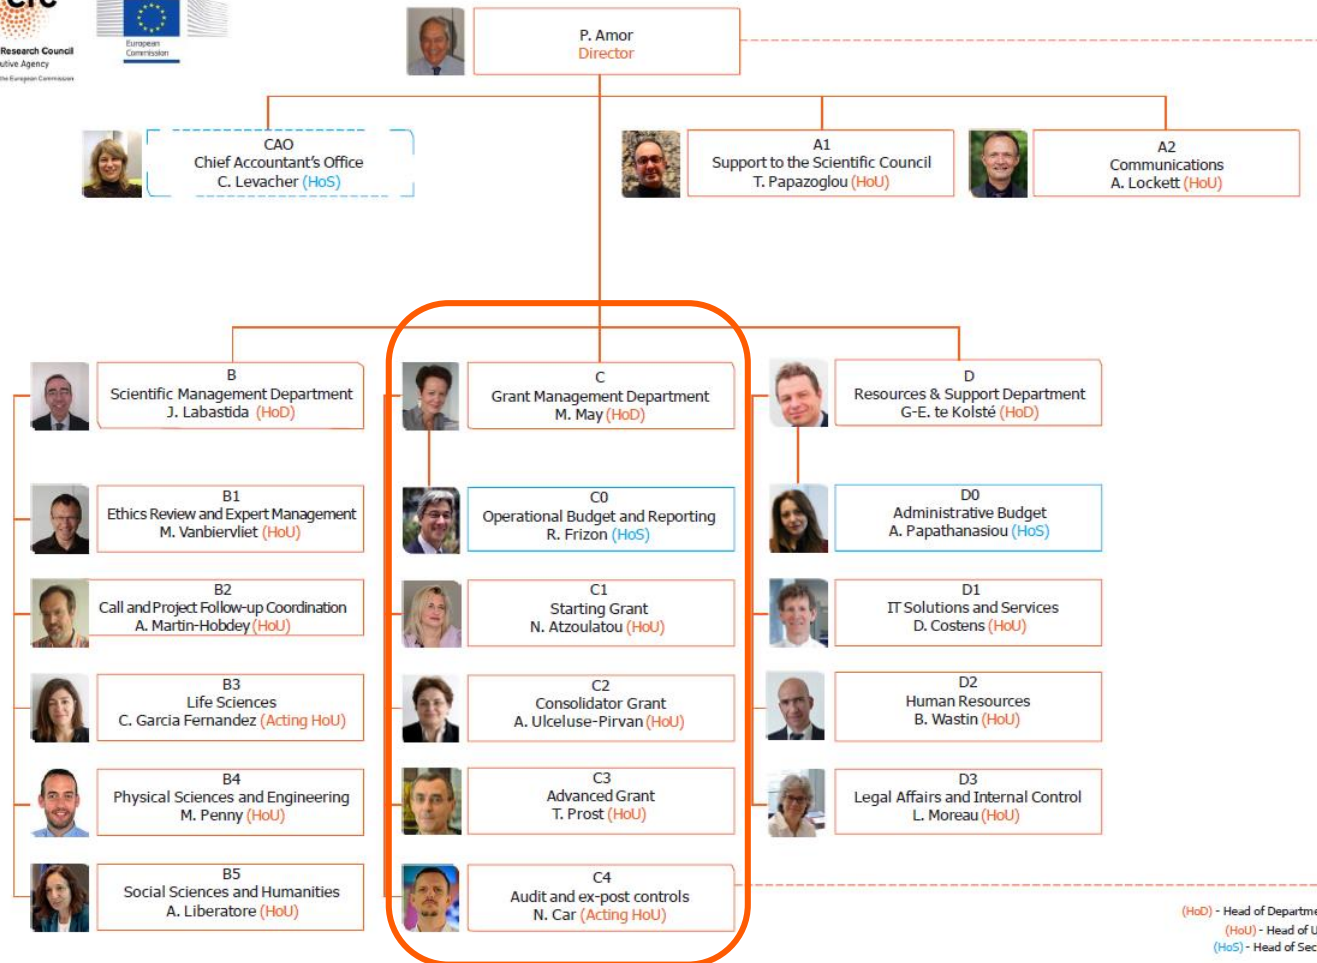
erc
Research Council
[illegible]utive Agency
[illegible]the European Commission

European Commission

P. Amor
Director

CAO
Chief Accountant's Office
C. Levacher (HoS)

A1
Support to the Scientific Council
T. Papazoglou (HoU)

A2
Communications
A. Lockett (HoU)

B
Scientific Management Department
J. Labastida (HoD)

C
Grant Management Department
M. May (HoD)

D
Resources & Support Department
G-E. te Kolsté (HoD)

B1
Ethics Review and Expert Management
M. Vanbiervliet (HoU)

C0
Operational Budget and Reporting
R. Frizon (HoS)

D0
Administrative Budget
A. Papathanasiou (HoS)

B2
Call and Project Follow-up Coordination
A. Martin-Hobdey (HoU)

C1
Starting Grant
N. Atzoulatou (HoU)

D1
IT Solutions and Services
D. Costens (HoU)

B3
Life Sciences
C. Garcia Fernandez (Acting HoU)

C2
Consolidator Grant
A. Ulceluse-Pirvan (HoU)

D2
Human Resources
B. Wastin (HoU)

B4
Physical Sciences and Engineering
M. Penny (HoU)

C3
Advanced Grant
T. Prost (HoU)

D3
Legal Affairs and Internal Control
L. Moreau (HoU)

B5
Social Sciences and Humanities
A. Liberatore (HoU)

C4
Audit and ex-post controls
N. Car (Acting HoU)

(HoD) - Head of Departm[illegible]
(HoU) - Head of U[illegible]
(HoS) - Head of Sec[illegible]